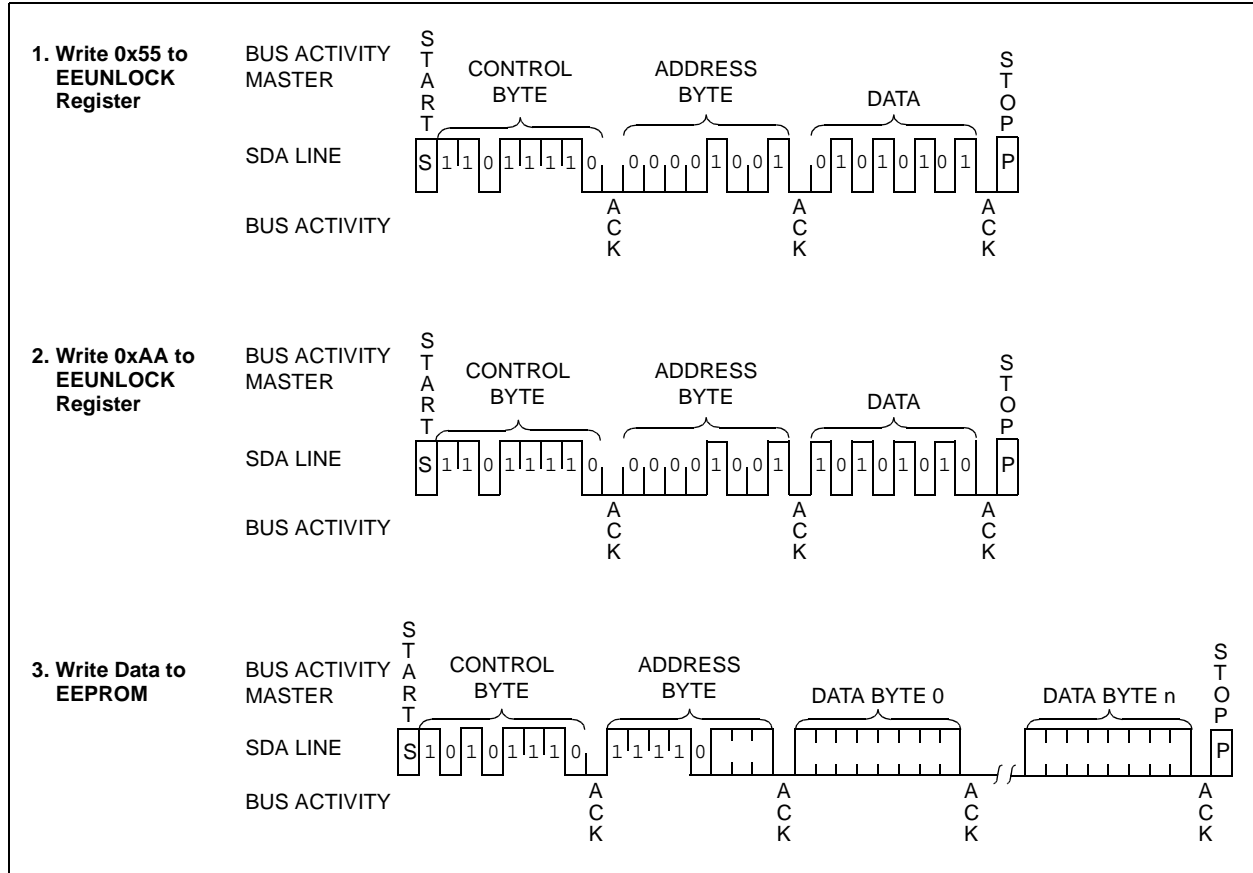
1. Write 0x55 to EEUNLOCK Register

BUS ACTIVITY MASTER

S T A R T

CONTROL BYTE

ADDRESS BYTE

DATA

S T O P

SDA LINE

S 1 1 0 1 1 1 1 0 0 0 0 0 1 0 0 1 0 1 0 1 0 1 0 1 P

BUS ACTIVITY

A C K

A C K

A C K

2. Write 0xAA to EEUNLOCK Register

BUS ACTIVITY MASTER

S T A R T

CONTROL BYTE

ADDRESS BYTE

DATA

S T O P

SDA LINE

S 1 1 0 1 1 1 1 0 0 0 0 0 1 0 0 1 1 0 1 0 1 0 1 0 P

BUS ACTIVITY

A C K

A C K

A C K

3. Write Data to EEPROM

BUS ACTIVITY MASTER

S T A R T

CONTROL BYTE

ADDRESS BYTE

DATA BYTE 0

DATA BYTE n

S T O P

SDA LINE

S 1 0 1 0 1 1 1 0 1 1 1 1 0 P

BUS ACTIVITY

A C K

A C K

A C K

A C K